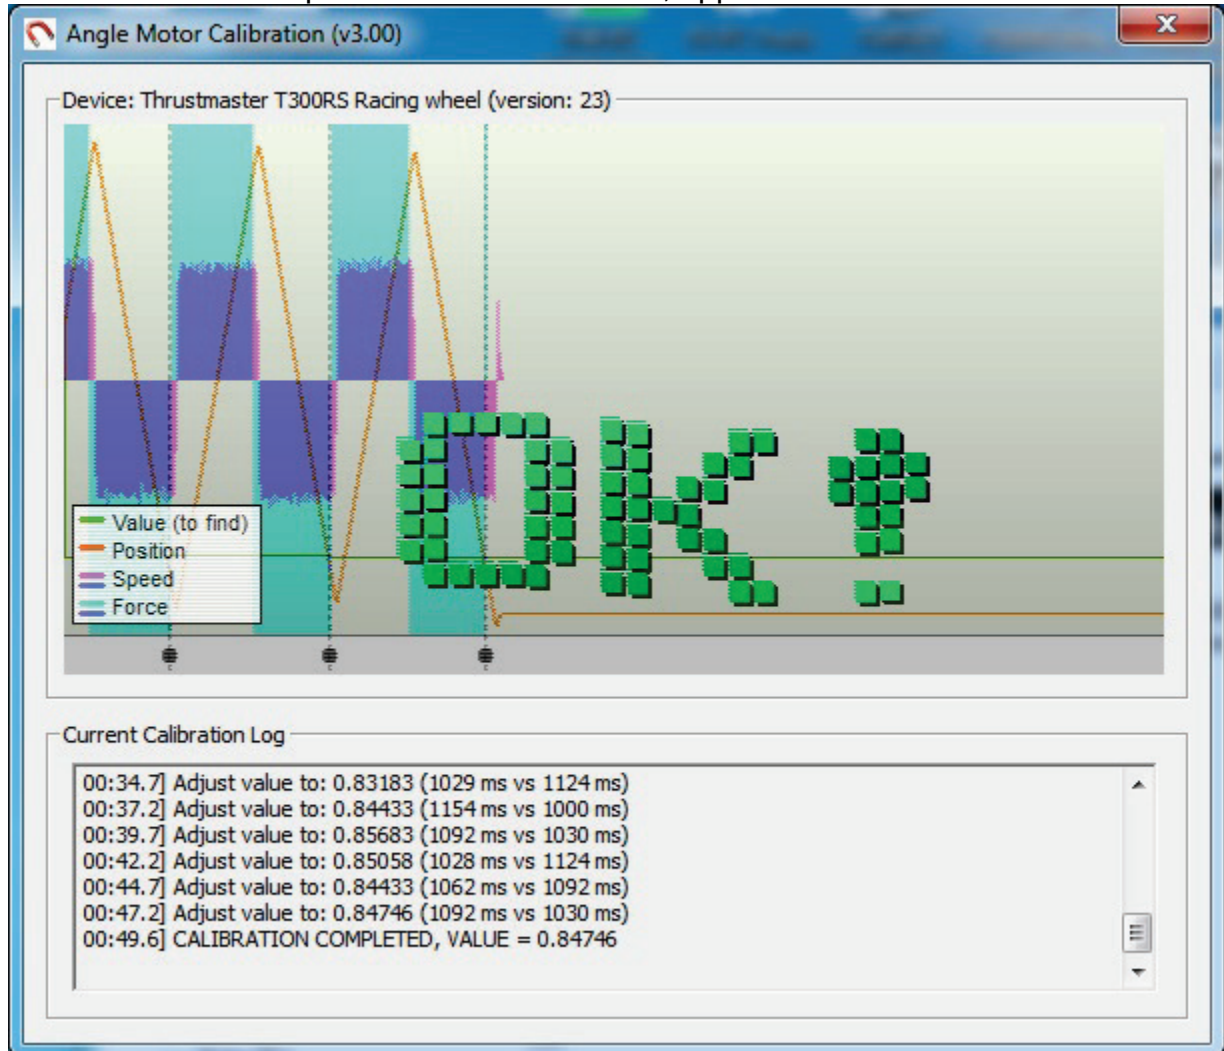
Angle Motor Calibration (v3.00)

Device: Thrustmaster T300RS Racing wheel (version: 23)

Value (to find)
Position
Speed
Force

Ok?

Current Calibration Log

00:34.7] Adjust value to: 0.83183 (1029 ms vs 1124 ms)
00:37.2] Adjust value to: 0.84433 (1154 ms vs 1000 ms)
00:39.7] Adjust value to: 0.85683 (1092 ms vs 1030 ms)
00:42.2] Adjust value to: 0.85058 (1028 ms vs 1124 ms)
00:44.7] Adjust value to: 0.84433 (1062 ms vs 1092 ms)
00:47.2] Adjust value to: 0.84746 (1092 ms vs 1030 ms)
00:49.6] CALIBRATION COMPLETED, VALUE = 0.84746